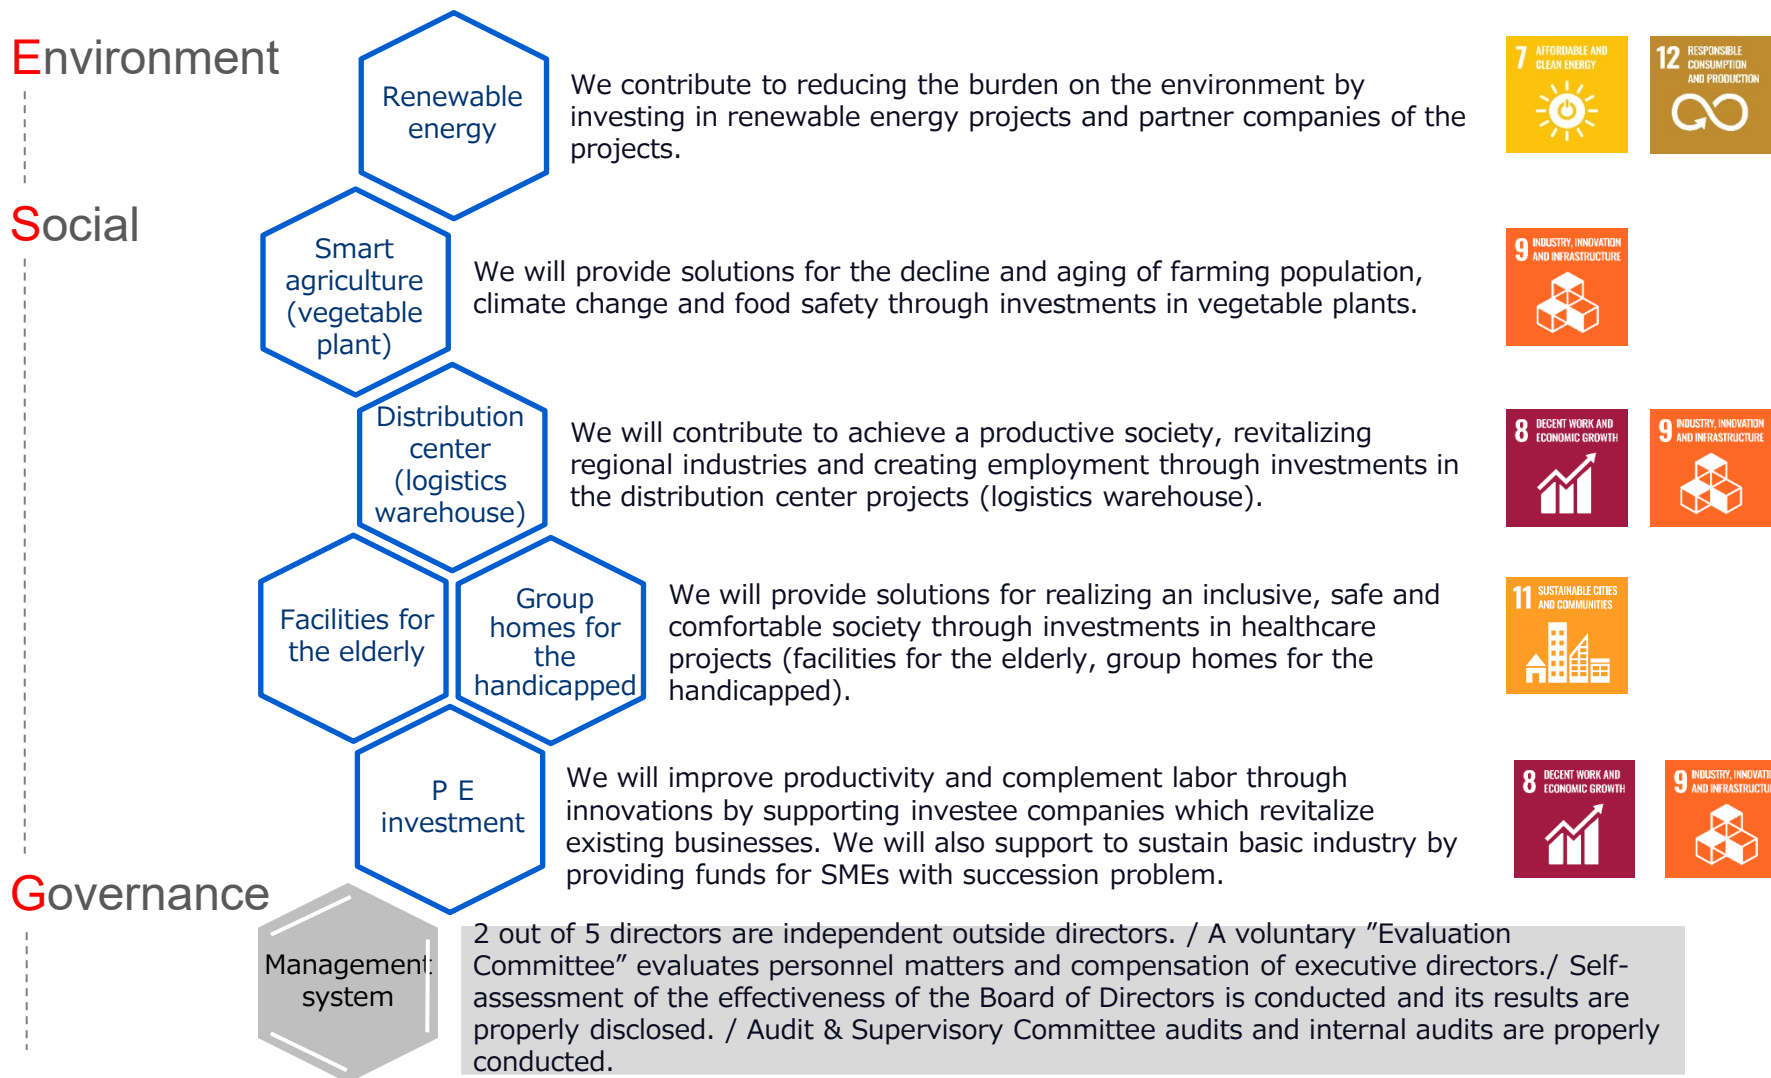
Environment

Renewable energy

We contribute to reducing the burden on the environment by investing in renewable energy projects and partner companies of the projects.

7 AFFORDABLE AND CLEAN ENERGY

12 RESPONSIBLE CONSUMPTION AND PRODUCTION

Social

Smart agriculture (vegetable plant)

We will provide solutions for the decline and aging of farming population, climate change and food safety through investments in vegetable plants.

9 INDUSTRY, INNOVATION AND INFRASTRUCTURE

Distribution center (logistics warehouse)

We will contribute to achieve a productive society, revitalizing regional industries and creating employment through investments in the distribution center projects (logistics warehouse).

8 DECENT WORK AND ECONOMIC GROWTH

9 INDUSTRY, INNOVATION AND INFRASTRUCTURE

Facilities for the elderly

Group homes for the handicapped

We will provide solutions for realizing an inclusive, safe and comfortable society through investments in healthcare projects (facilities for the elderly, group homes for the handicapped).

11 SUSTAINABLE CITIES AND COMMUNITIES

P E investment

We will improve productivity and complement labor through innovations by supporting investee companies which revitalize existing businesses. We will also support to sustain basic industry by providing funds for SMEs with succession problem.

8 DECENT WORK AND ECONOMIC GROWTH

9 INDUSTRY, INNOVATI AND INFRASTRUCTU

Governance

Management system

2 out of 5 directors are independent outside directors. / A voluntary "Evaluation Committee" evaluates personnel matters and compensation of executive directors./ Self-assessment of the effectiveness of the Board of Directors is conducted and its results are properly disclosed. / Audit & Supervisory Committee audits and internal audits are properly conducted.